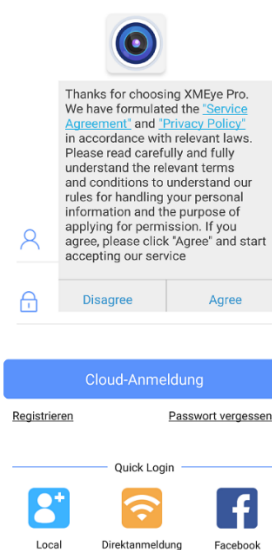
Thanks for choosing XMEye Pro. We have formulated the "Service Agreement" and "Privacy Policy" in accordance with relevant laws. Please read carefully and fully understand the relevant terms and conditions to understand our rules for handling your personal information and the purpose of applying for permission. If you agree, please click "Agree" and start accepting our service

Disagree

Agree

Cloud-Anmeldung

Registrieren

Passwort vergessen

Quick Login

Local

Direktanmeldung

Facebook